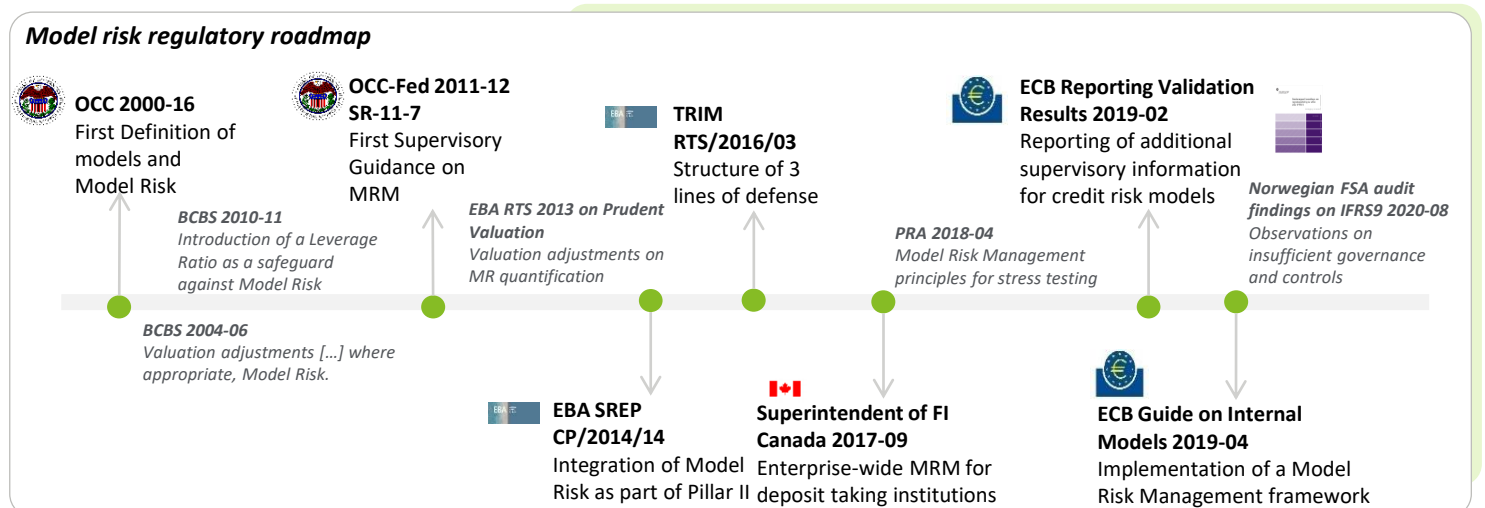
Model risk regulatory roadmap

OCC 2000-16
First Definition of models and Model Risk

BCBS 2010-11
Introduction of a Leverage Ratio as a safeguard against Model Risk

BCBS 2004-06
Valuation adjustments […] where appropriate, Model Risk.

OCC-Fed 2011-12
SR-11-7
First Supervisory Guidance on MRM

EBA RTS 2013 on Prudent Valuation
Valuation adjustments on MR quantification

EBA

EBA SREP CP/2014/14
Integration of Model Risk as part of Pillar II

EBA

TRIM RTS/2016/03
Structure of 3 lines of defense

Superintendent of FI Canada 2017-09
Enterprise-wide MRM for deposit taking institutions

PRA 2018-04
Model Risk Management principles for stress testing

ECB Reporting Validation Results 2019-02
Reporting of additional supervisory information for credit risk models

ECB Guide on Internal Models 2019-04
Implementation of a Model Risk Management framework

Norwegian FSA audit findings on IFRS9 2020-08
Observations on insufficient governance and controls